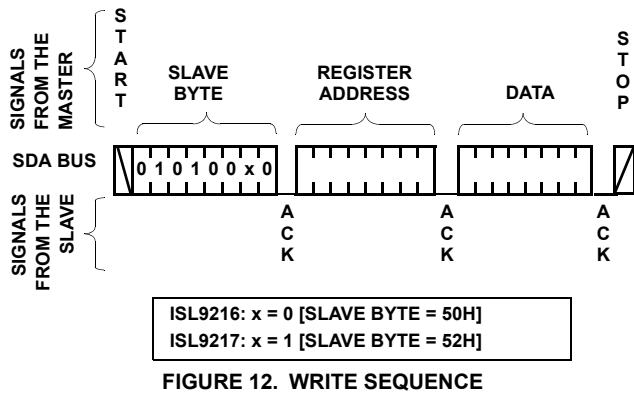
SIGNALS FROM THE MASTER

START

SLAVE BYTE

REGISTER ADDRESS

DATA

STOP

SDA BUS

0 1 0 1 0 0 x 0

SIGNALS FROM THE SLAVE

ACK

ACK

ACK

ISL9216: x = 0 [SLAVE BYTE = 50H]
ISL9217: x = 1 [SLAVE BYTE = 52H]

FIGURE 12. WRITE SEQUENCE